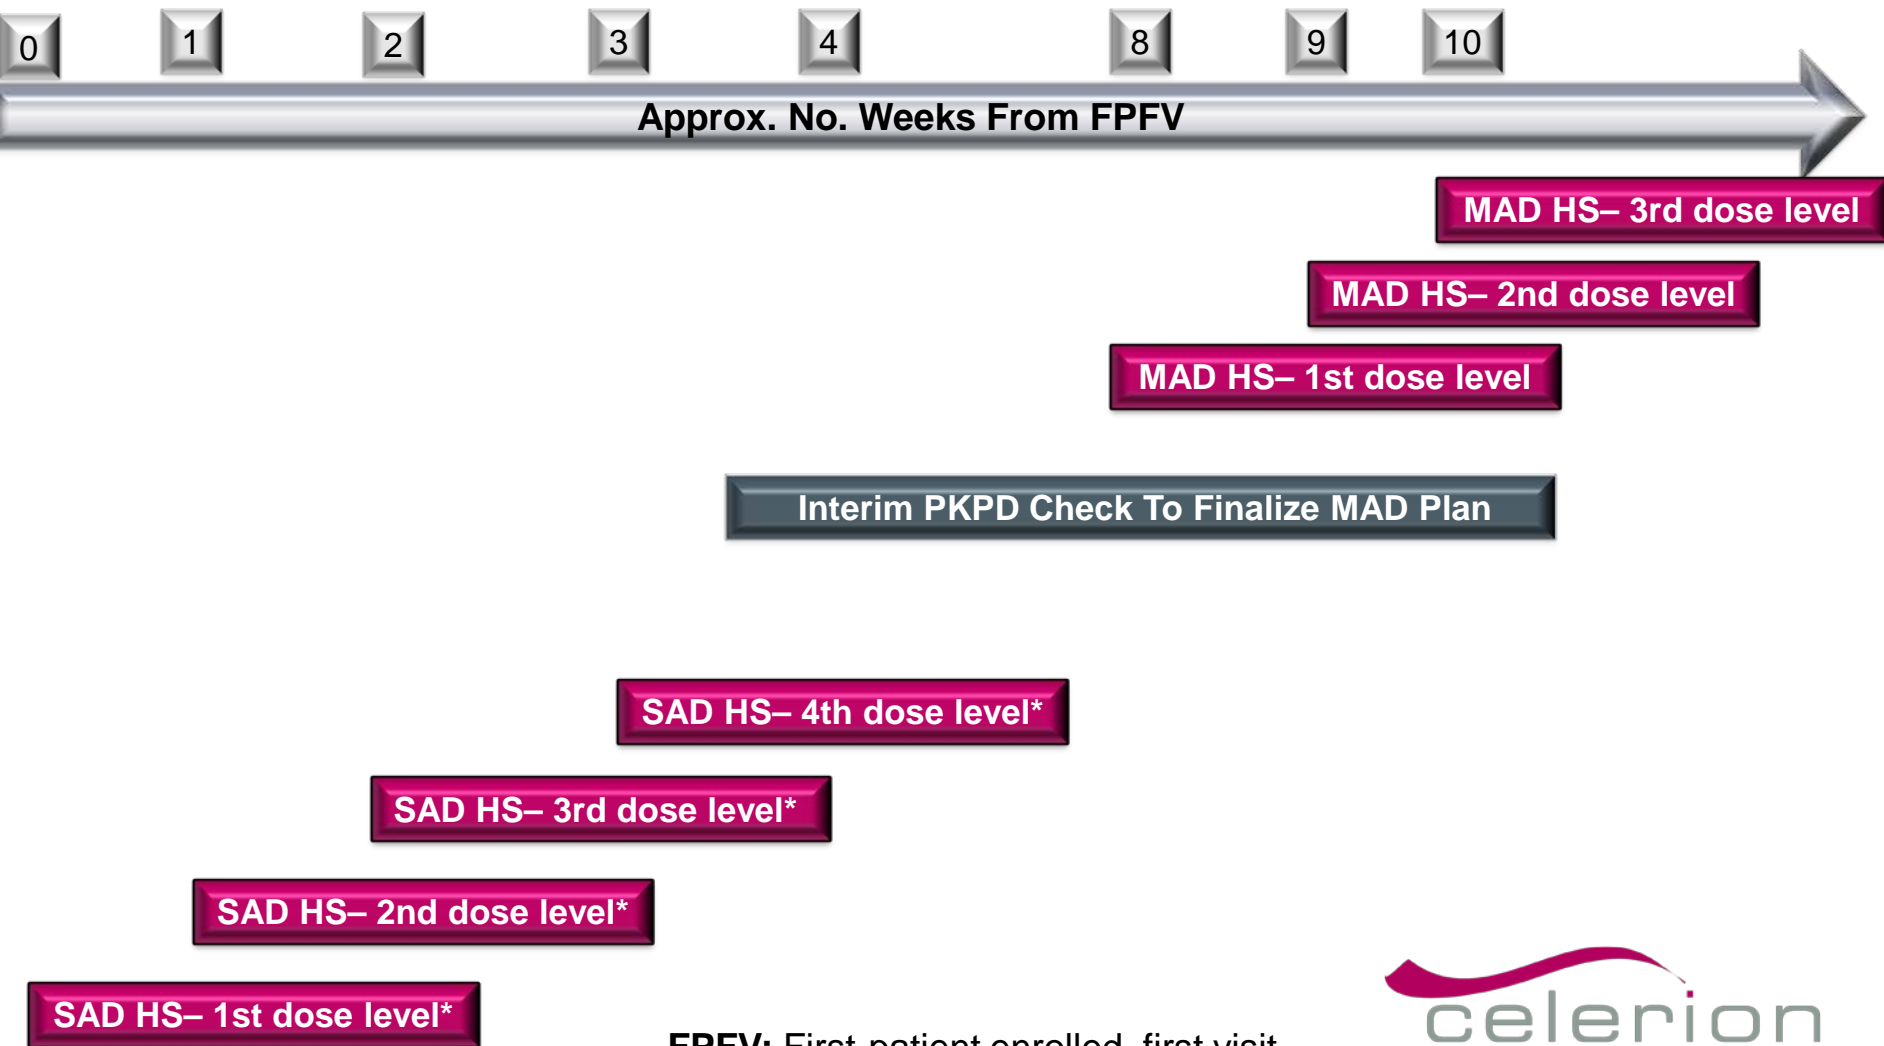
0 1 2 3 4 8 9 10

Approx. No. Weeks From FPFV

MAD HS– 3rd dose level

MAD HS– 2nd dose level

MAD HS– 1st dose level

Interim PKPD Check To Finalize MAD Plan

SAD HS– 4th dose level*

SAD HS– 3rd dose level*

SAD HS– 2nd dose level*

SAD HS– 1st dose level*

FPFV: First patient enrolled, first visit

celerion